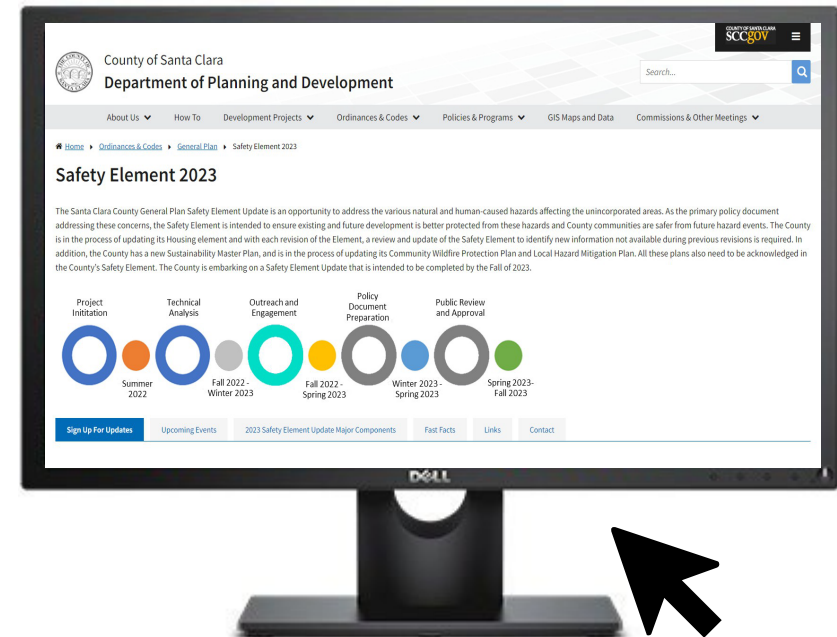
COUNTY OF SANTA CLARA
SCCGOV

County of Santa Clara
Department of Planning and Development

Search...

About Us How To Development Projects Ordinances & Codes Policies & Programs GIS Maps and Data Commissions & Other Meetings

Home ▸ Ordinances & Codes ▸ General Plan ▸ Safety Element 2023

Safety Element 2023

The Santa Clara County General Plan Safety Element Update is an opportunity to address the various natural and human-caused hazards affecting the unincorporated areas. As the primary policy document addressing these concerns, the Safety Element is intended to ensure existing and future development is better protected from these hazards and County communities are safer from future hazard events. The County is in the process of updating its Housing element and with each revision of the Element, a review and update of the Safety Element to identify new information not available during previous revisions is required. In addition, the County has a new Sustainability Master Plan, and is in the process of updating its Community Wildfire Protection Plan and Local Hazard Mitigation Plan. All these plans also need to be acknowledged in the County's Safety Element. The County is embarking on a Safety Element Update that is intended to be completed by the Fall of 2023.

Project Inititation

Technical Analysis

Outreach and Engagement

Policy Document Preparation

Public Review and Approval

Summer 2022

Fall 2022 - Winter 2023

Fall 2022 - Spring 2023

Winter 2023 - Spring 2023

Spring 2023- Fall 2023

Sign Up For Updates | Upcoming Events | 2023 Safety Element Update Major Components | Fast Facts | Links | Contact

DELL